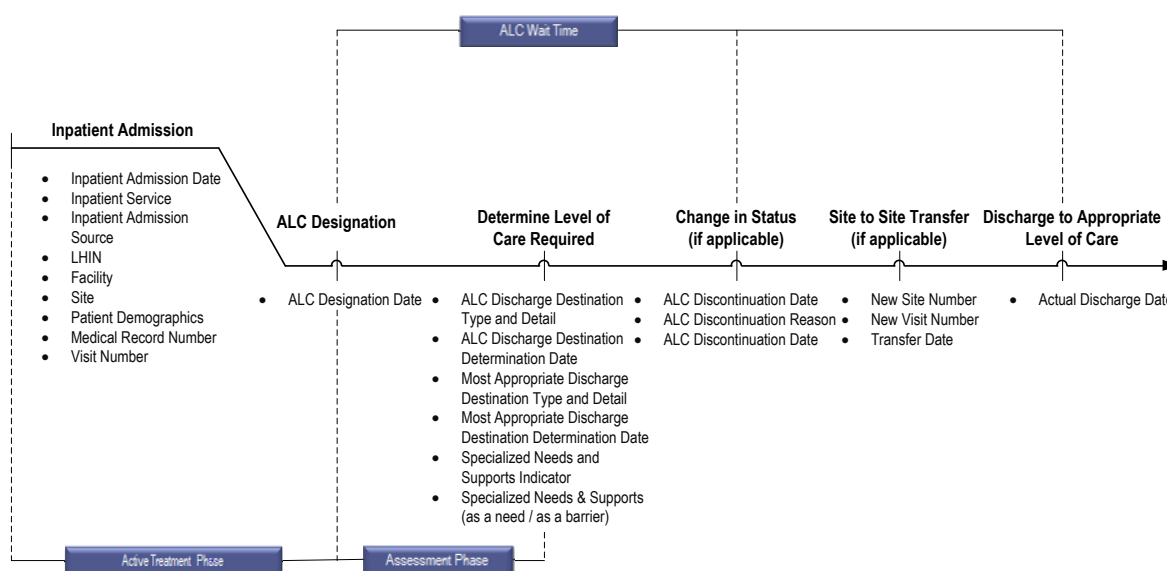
ALC Wait Time

Inpatient Admission

- Inpatient Admission Date
- Inpatient Service
- Inpatient Admission Source
- LHIN
- Facility
- Site
- Patient Demographics
- Medical Record Number
- Visit Number

ALC Designation

- ALC Designation Date

Determine Level of Care Required

- ALC Discharge Destination Type and Detail
- ALC Discharge Destination Determination Date
- Most Appropriate Discharge Destination Type and Detail
- Most Appropriate Discharge Destination Determination Date
- Specialized Needs and Supports Indicator
- Specialized Needs & Supports (as a need / as a barrier)

Change in Status (if applicable)

- ALC Discontinuation Date
- ALC Discontinuation Reason
- ALC Discontinuation Date

Site to Site Transfer (if applicable)

- New Site Number
- New Visit Number
- Transfer Date

Discharge to Appropriate Level of Care

- Actual Discharge Date

Active Treatment Phase

Assessment Phase